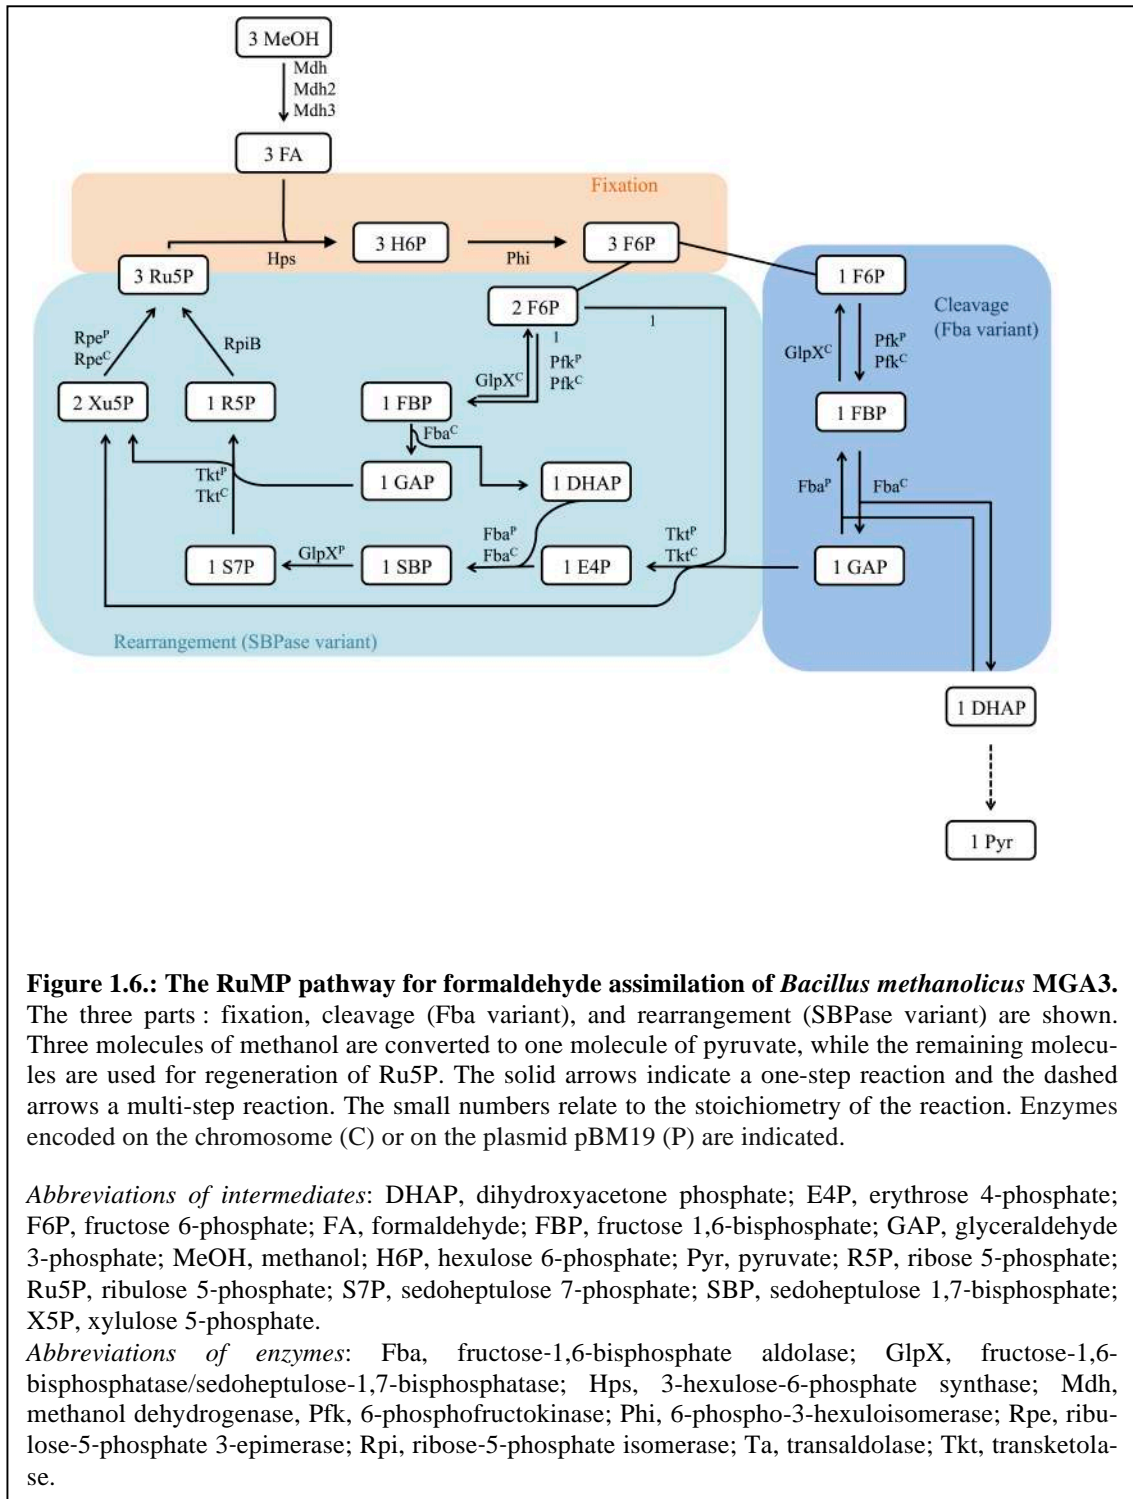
3 MeOH

Mdh
Mdh2
Mdh3

3 FA

Fixation

3 Ru5P

Hps

3 H6P

Phi

3 F6P

1 F6P

Cleavage
(Fba variant)

2 F6P

1

1

Rpe$^P$
Rpe$^C$

RpiB

GlpX$^C$

Pfk$^P$
Pfk$^C$

GlpX$^C$

Pfk$^P$
Pfk$^C$

2 Xu5P

1 R5P

1 FBP

1 FBP

Fba$^C$

Tkt$^P$
Tkt$^C$

1 GAP

1 DHAP

Fba$^P$

Fba$^C$

Fba$^P$
Fba$^C$

Tkt$^P$
Tkt$^C$

1 S7P

GlpX$^P$

1 SBP

1 E4P

1 GAP

Rearrangement (SBPase variant)

1 DHAP

1 Pyr

**Figure 1.6.: The RuMP pathway for formaldehyde assimilation of *Bacillus methanolicus* MGA3.** The three parts : fixation, cleavage (Fba variant), and rearrangement (SBPase variant) are shown. Three molecules of methanol are converted to one molecule of pyruvate, while the remaining molecules are used for regeneration of Ru5P. The solid arrows indicate a one-step reaction and the dashed arrows a multi-step reaction. The small numbers relate to the stoichiometry of the reaction. Enzymes encoded on the chromosome (C) or on the plasmid pBM19 (P) are indicated.

*Abbreviations of intermediates*: DHAP, dihydroxyacetone phosphate; E4P, erythrose 4-phosphate; F6P, fructose 6-phosphate; FA, formaldehyde; FBP, fructose 1,6-bisphosphate; GAP, glyceraldehyde 3-phosphate; MeOH, methanol; H6P, hexulose 6-phosphate; Pyr, pyruvate; R5P, ribose 5-phosphate; Ru5P, ribulose 5-phosphate; S7P, sedoheptulose 7-phosphate; SBP, sedoheptulose 1,7-bisphosphate; X5P, xylulose 5-phosphate.
*Abbreviations of enzymes*: Fba, fructose-1,6-bisphosphate aldolase; GlpX, fructose-1,6-bisphosphatase/sedoheptulose-1,7-bisphosphatase; Hps, 3-hexulose-6-phosphate synthase; Mdh, methanol dehydrogenase, Pfk, 6-phosphofructokinase; Phi, 6-phospho-3-hexuloisomerase; Rpe, ribulose-5-phosphate 3-epimerase; Rpi, ribose-5-phosphate isomerase; Ta, transaldolase; Tkt, transketolase.